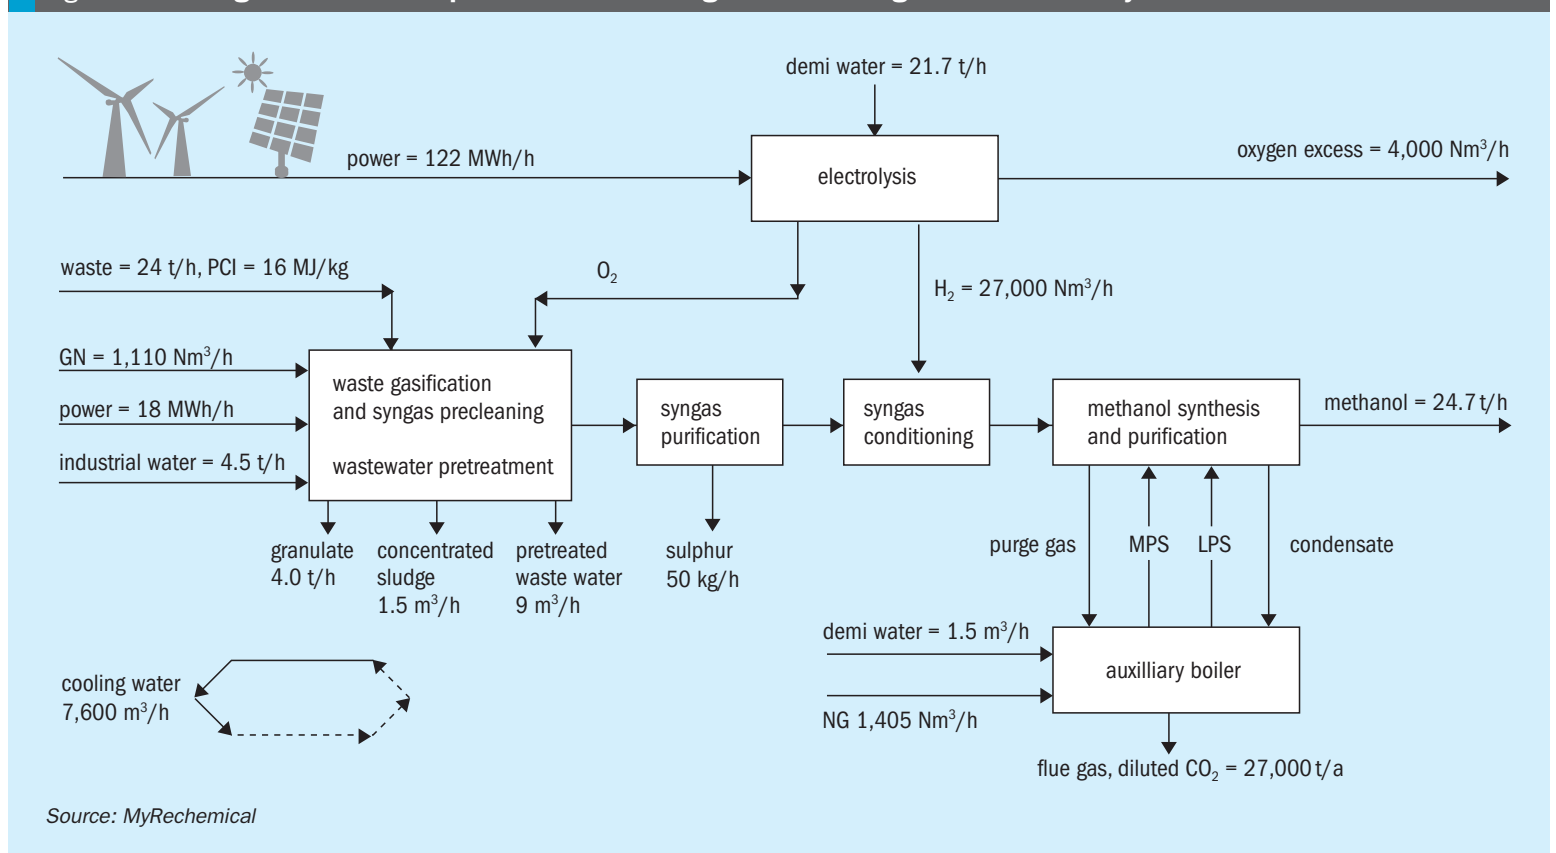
demi water = 21.7 t/h

power = 122 MWh/h

electrolysis

oxygen excess = 4,000 Nm$^3$/h

waste = 24 t/h, PCI = 16 MJ/kg

$O_2$

$H_2$ = 27,000 Nm$^3$/h

GN = 1,110 Nm$^3$/h

power = 18 MWh/h

industrial water = 4.5 t/h

waste gasification and syngas precleaning

wastewater pretreatment

syngas purification

syngas conditioning

methanol synthesis and purification

methanol = 24.7 t/h

granulate 4.0 t/h

concentrated sludge 1.5 m$^3$/h

pretreated waste water 9 m$^3$/h

sulphur 50 kg/h

purge gas

MPS

LPS

condensate

demi water = 1.5 m$^3$/h

auxilliary boiler

NG 1,405 Nm$^3$/h

cooling water 7,600 m$^3$/h

flue gas, diluted $CO_2$ = 27,000 t/a

Source: MyRechemical